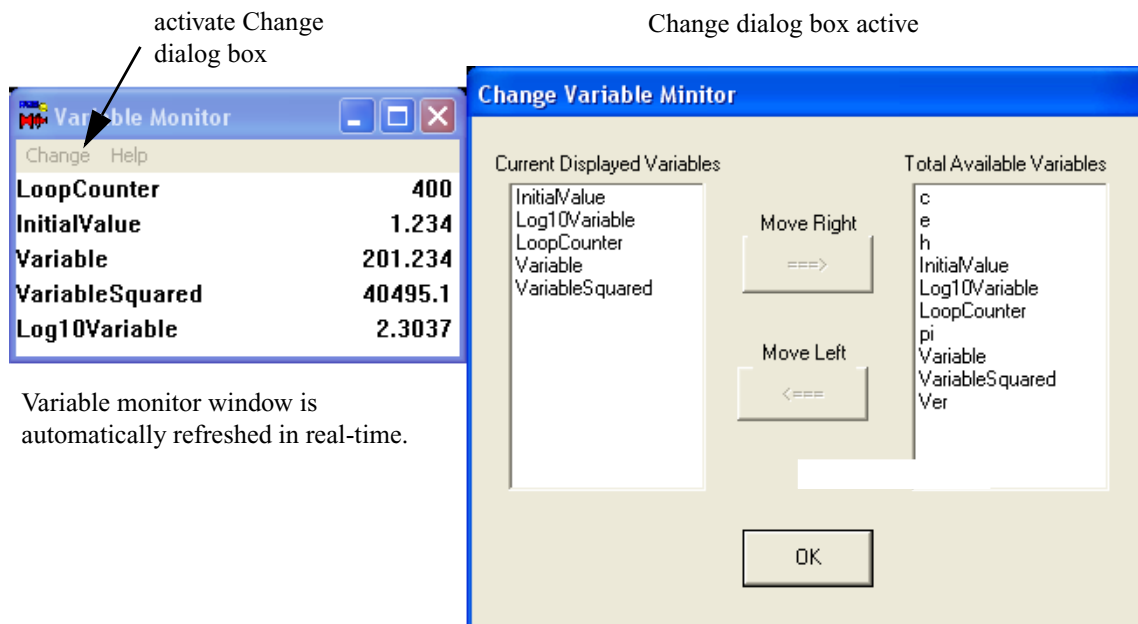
activate Change dialog box

Change dialog box active

Var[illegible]ble Monitor

Change Help

| | |
|---|---|
| LoopCounter | 400 |
| InitialValue | 1.234 |
| Variable | 201.234 |
| VariableSquared | 40495.1 |
| Log10Variable | 2.3037 |

Variable monitor window is automatically refreshed in real-time.

Change Variable Minitor

Current Displayed Variables

InitialValue
Log10Variable
LoopCounter
Variable
VariableSquared

Move Right

===>

Move Left

<===

Total Available Variables

c
e
h
InitialValue
Log10Variable
LoopCounter
pi
Variable
VariableSquared
Ver

OK